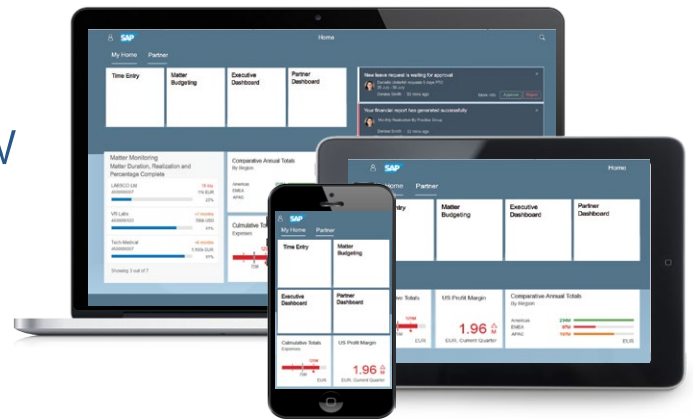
V

SAP
Home
My Home
Partner
Time Entry
Matter Budgeting
Executive Dashboard
Partner Dashboard
New leave request is waiting for approval
Approve
Reject
Your financial report has generated successfully
Matter Monitoring
Matter Duration, Realization and Percentage Complete
LABSCO Ltd
VR Labs
Tech Medical
Showing 3 out of 7
Comparative Annual Totals
By Region
America
EMEA
APAC
Cumulative Totals
Expenses

SAP
Home
My Home
Partner
Entry
Matter Budgeting
Executive Dashboard
Partner Dashboard
Totals
US Profit Margin
1.96
M
EUR, Current Quarter
Comparative Annual Totals
By Region
Americas
EMEA
APAC
EUR

SAP
My Home
Partner
Time Entry
Matter Budgeting
Executive Dashboard
Partner Dashboard
Cumulative Totals
Expenses
EUR
US Profit Margin
1.96
M
EUR, Current Quarter